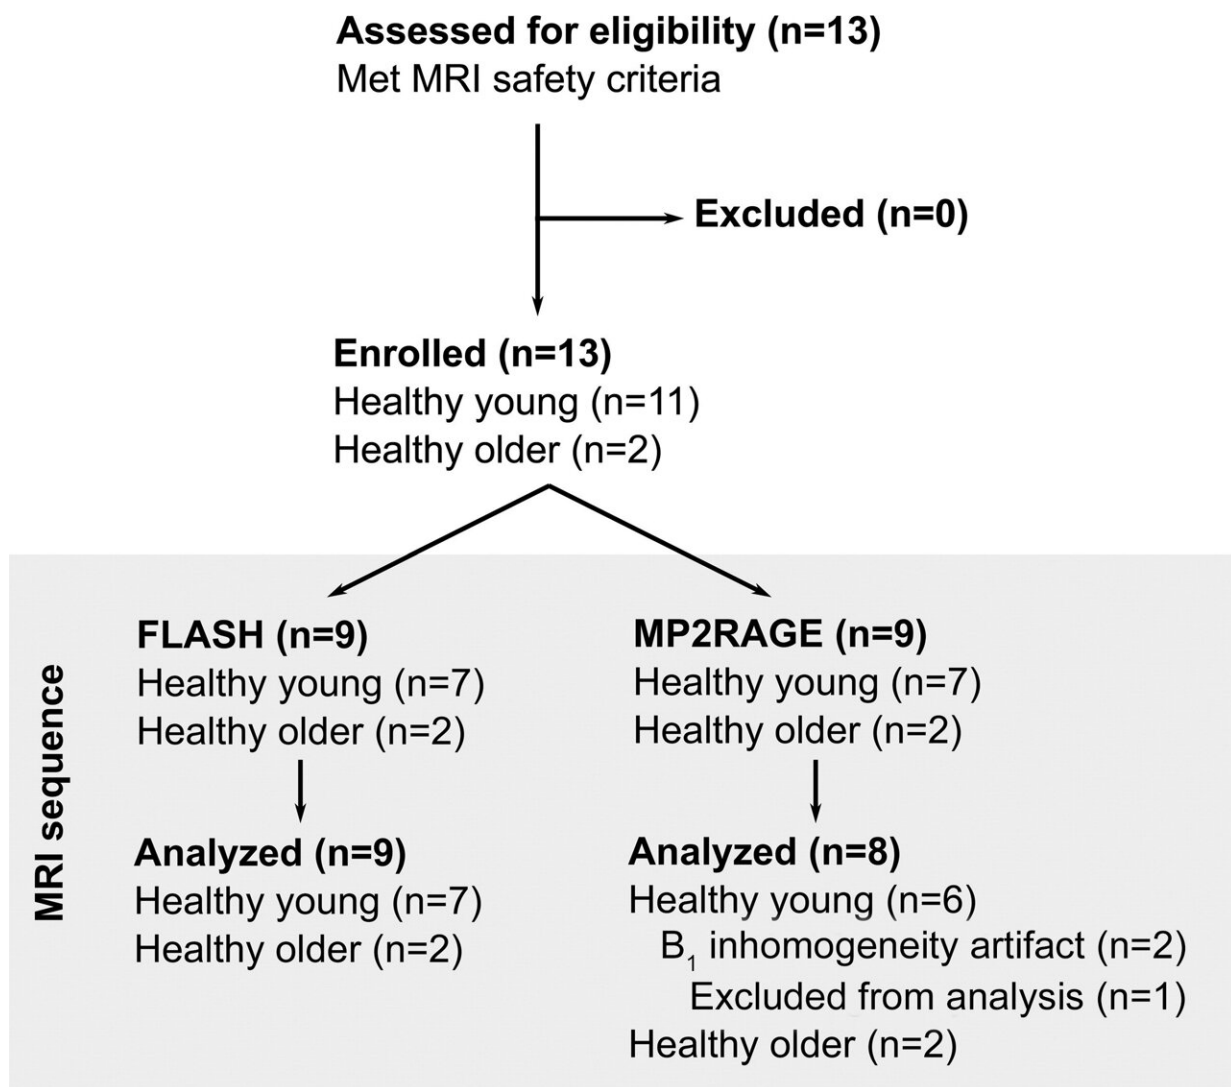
Assessed for eligibility (n=13)
Met MRI safety criteria

Excluded (n=0)

Enrolled (n=13)
Healthy young (n=11)
Healthy older (n=2)

MRI sequence

FLASH (n=9)
Healthy young (n=7)
Healthy older (n=2)

Analyzed (n=9)
Healthy young (n=7)
Healthy older (n=2)

MP2RAGE (n=9)
Healthy young (n=7)
Healthy older (n=2)

Analyzed (n=8)
Healthy young (n=6)
$B_1$ inhomogeneity artifact (n=2)
Excluded from analysis (n=1)
Healthy older (n=2)